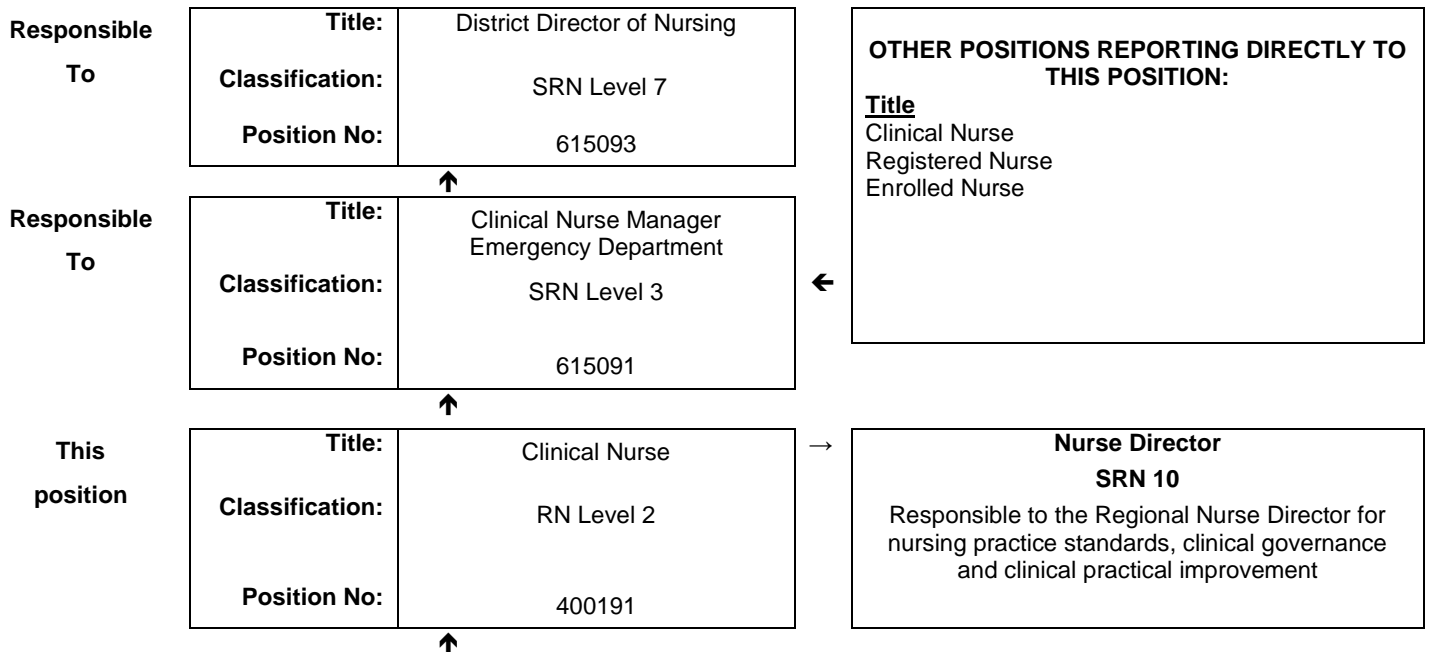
Responsible To

| Title: | District Director of Nursing |
|---|---|
| Classification: | SRN Level 7 |
| Position No: | 615093 |

OTHER POSITIONS REPORTING DIRECTLY TO THIS POSITION:

Title
Clinical Nurse
Registered Nurse
Enrolled Nurse

Responsible To

| Title: | Clinical Nurse Manager Emergency Department |
|---|---|
| Classification: | SRN Level 3 |
| Position No: | 615091 |

This position

| Title: | Clinical Nurse |
|---|---|
| Classification: | RN Level 2 |
| Position No: | 400191 |

Nurse Director
SRN 10
Responsible to the Regional Nurse Director for nursing practice standards, clinical governance and clinical practical improvement